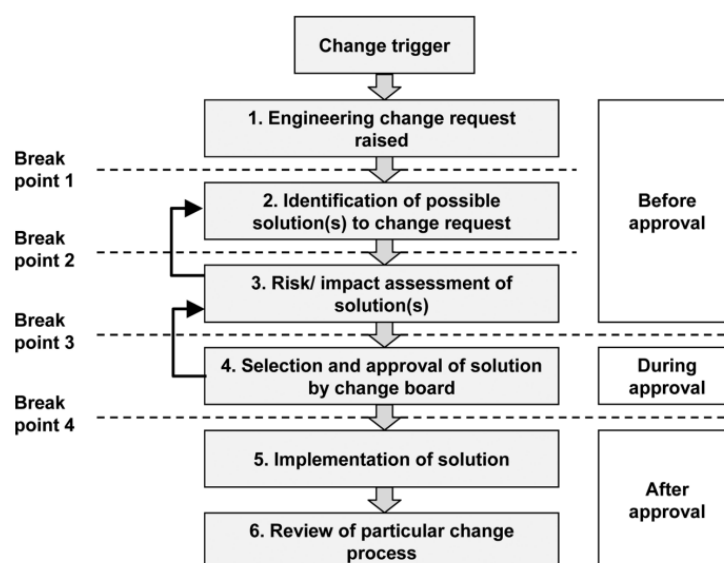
Change trigger

1. Engineering change request raised

Break point 1

2. Identification of possible solution(s) to change request

Break point 2

3. Risk/ impact assessment of solution(s)

Break point 3

4. Selection and approval of solution by change board

Break point 4

5. Implementation of solution

6. Review of particular change process

Before approval

During approval

After approval